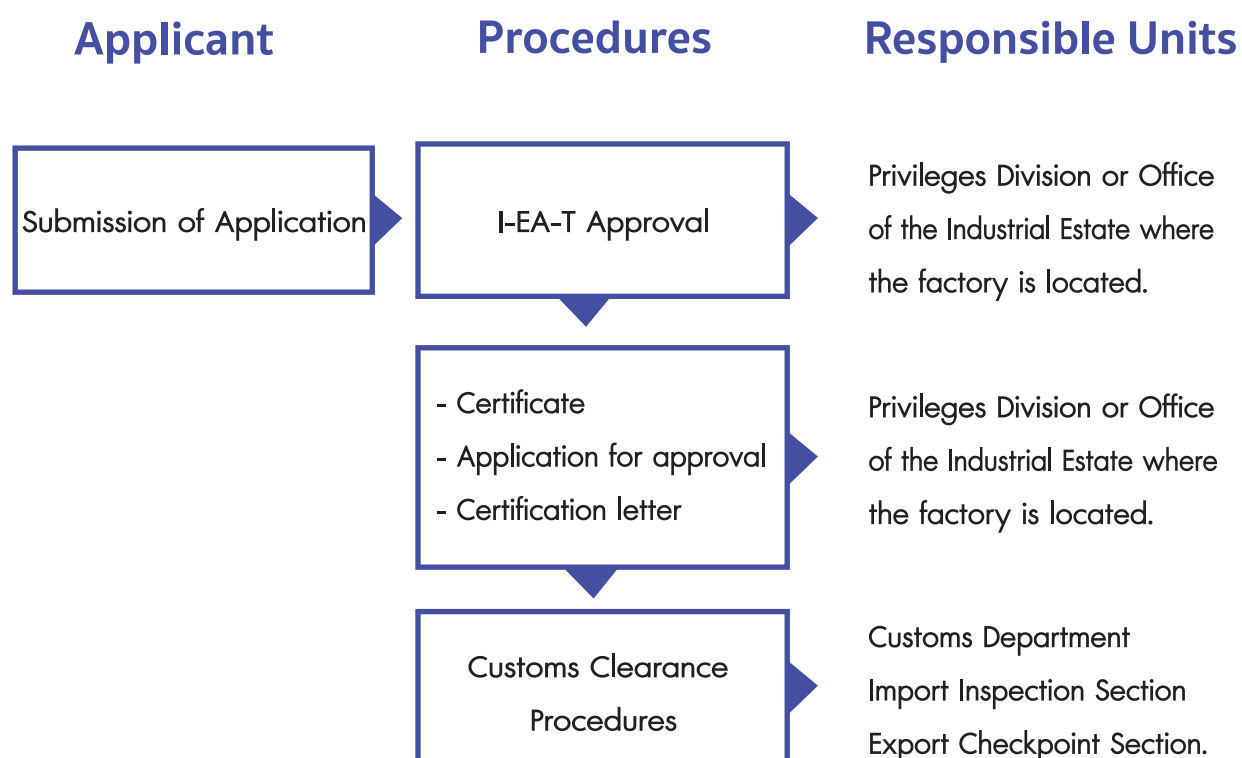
Applicant

Procedures

Responsible Units

Submission of Application

I-EA-T Approval

Privileges Division or Office of the Industrial Estate where the factory is located.

- Certificate
- Application for approval
- Certification letter

Privileges Division or Office of the Industrial Estate where the factory is located.

Customs Clearance Procedures

Customs Department
Import Inspection Section
Export Checkpoint Section.